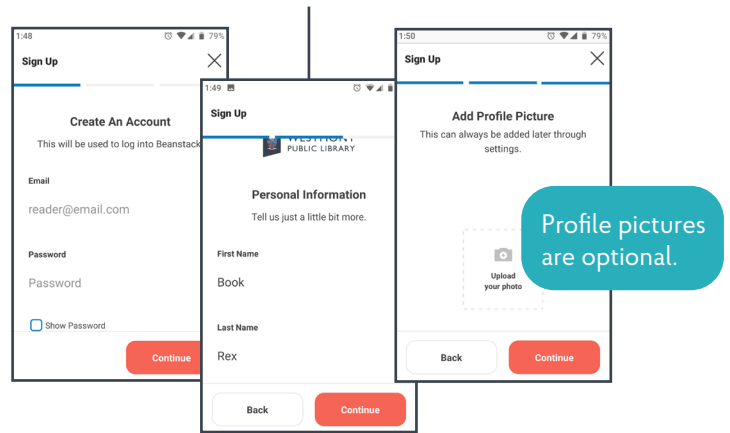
1:48
79%
Sign Up
Create An Account
This will be used to log into Beanstack
Email
reader@email.com
Password
Password
Show Password
Continue

1:49
Sign Up
WESTMONT
PUBLIC LIBRARY
Personal Information
Tell us just a little bit more.
First Name
Book
Last Name
Rex
Back
Continue

1:50
79%
Sign Up
Add Profile Picture
This can always be added later through settings.
Upload your photo
Back
Continue

Profile pictures are optional.